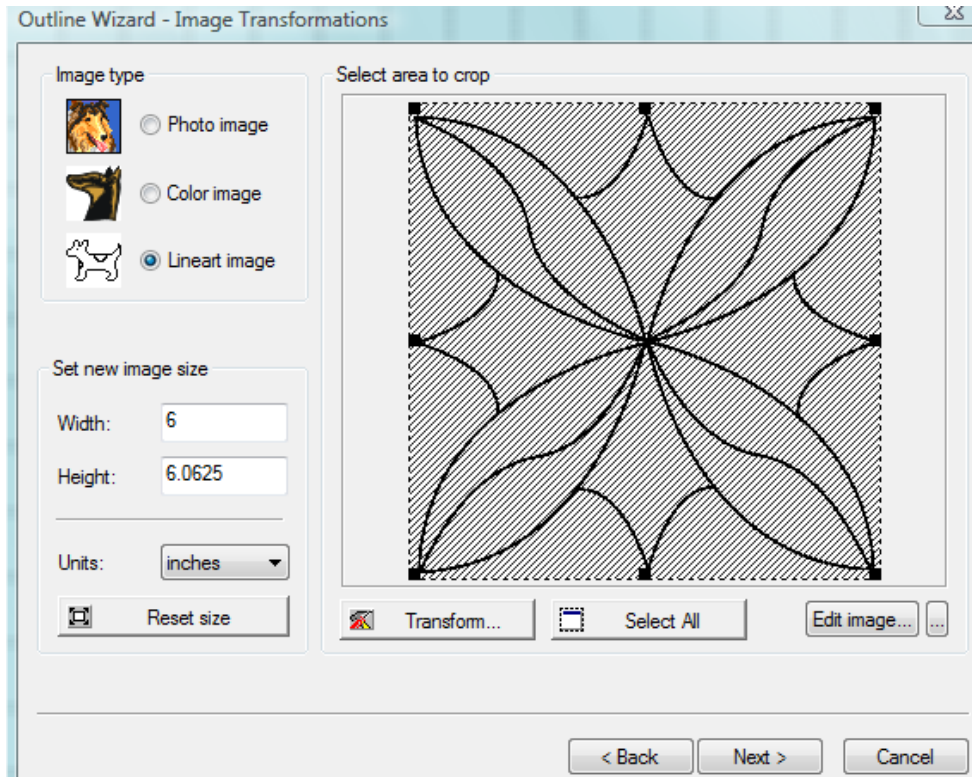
Outline Wizard - Image Transformations

Image type

Photo image

Color image

Lineart image

Set new image size

Width: 6

Height: 6.0625

Units: inches

Reset size

Select area to crop

Transform...

Select All

Edit image...

...

< Back

Next >

Cancel